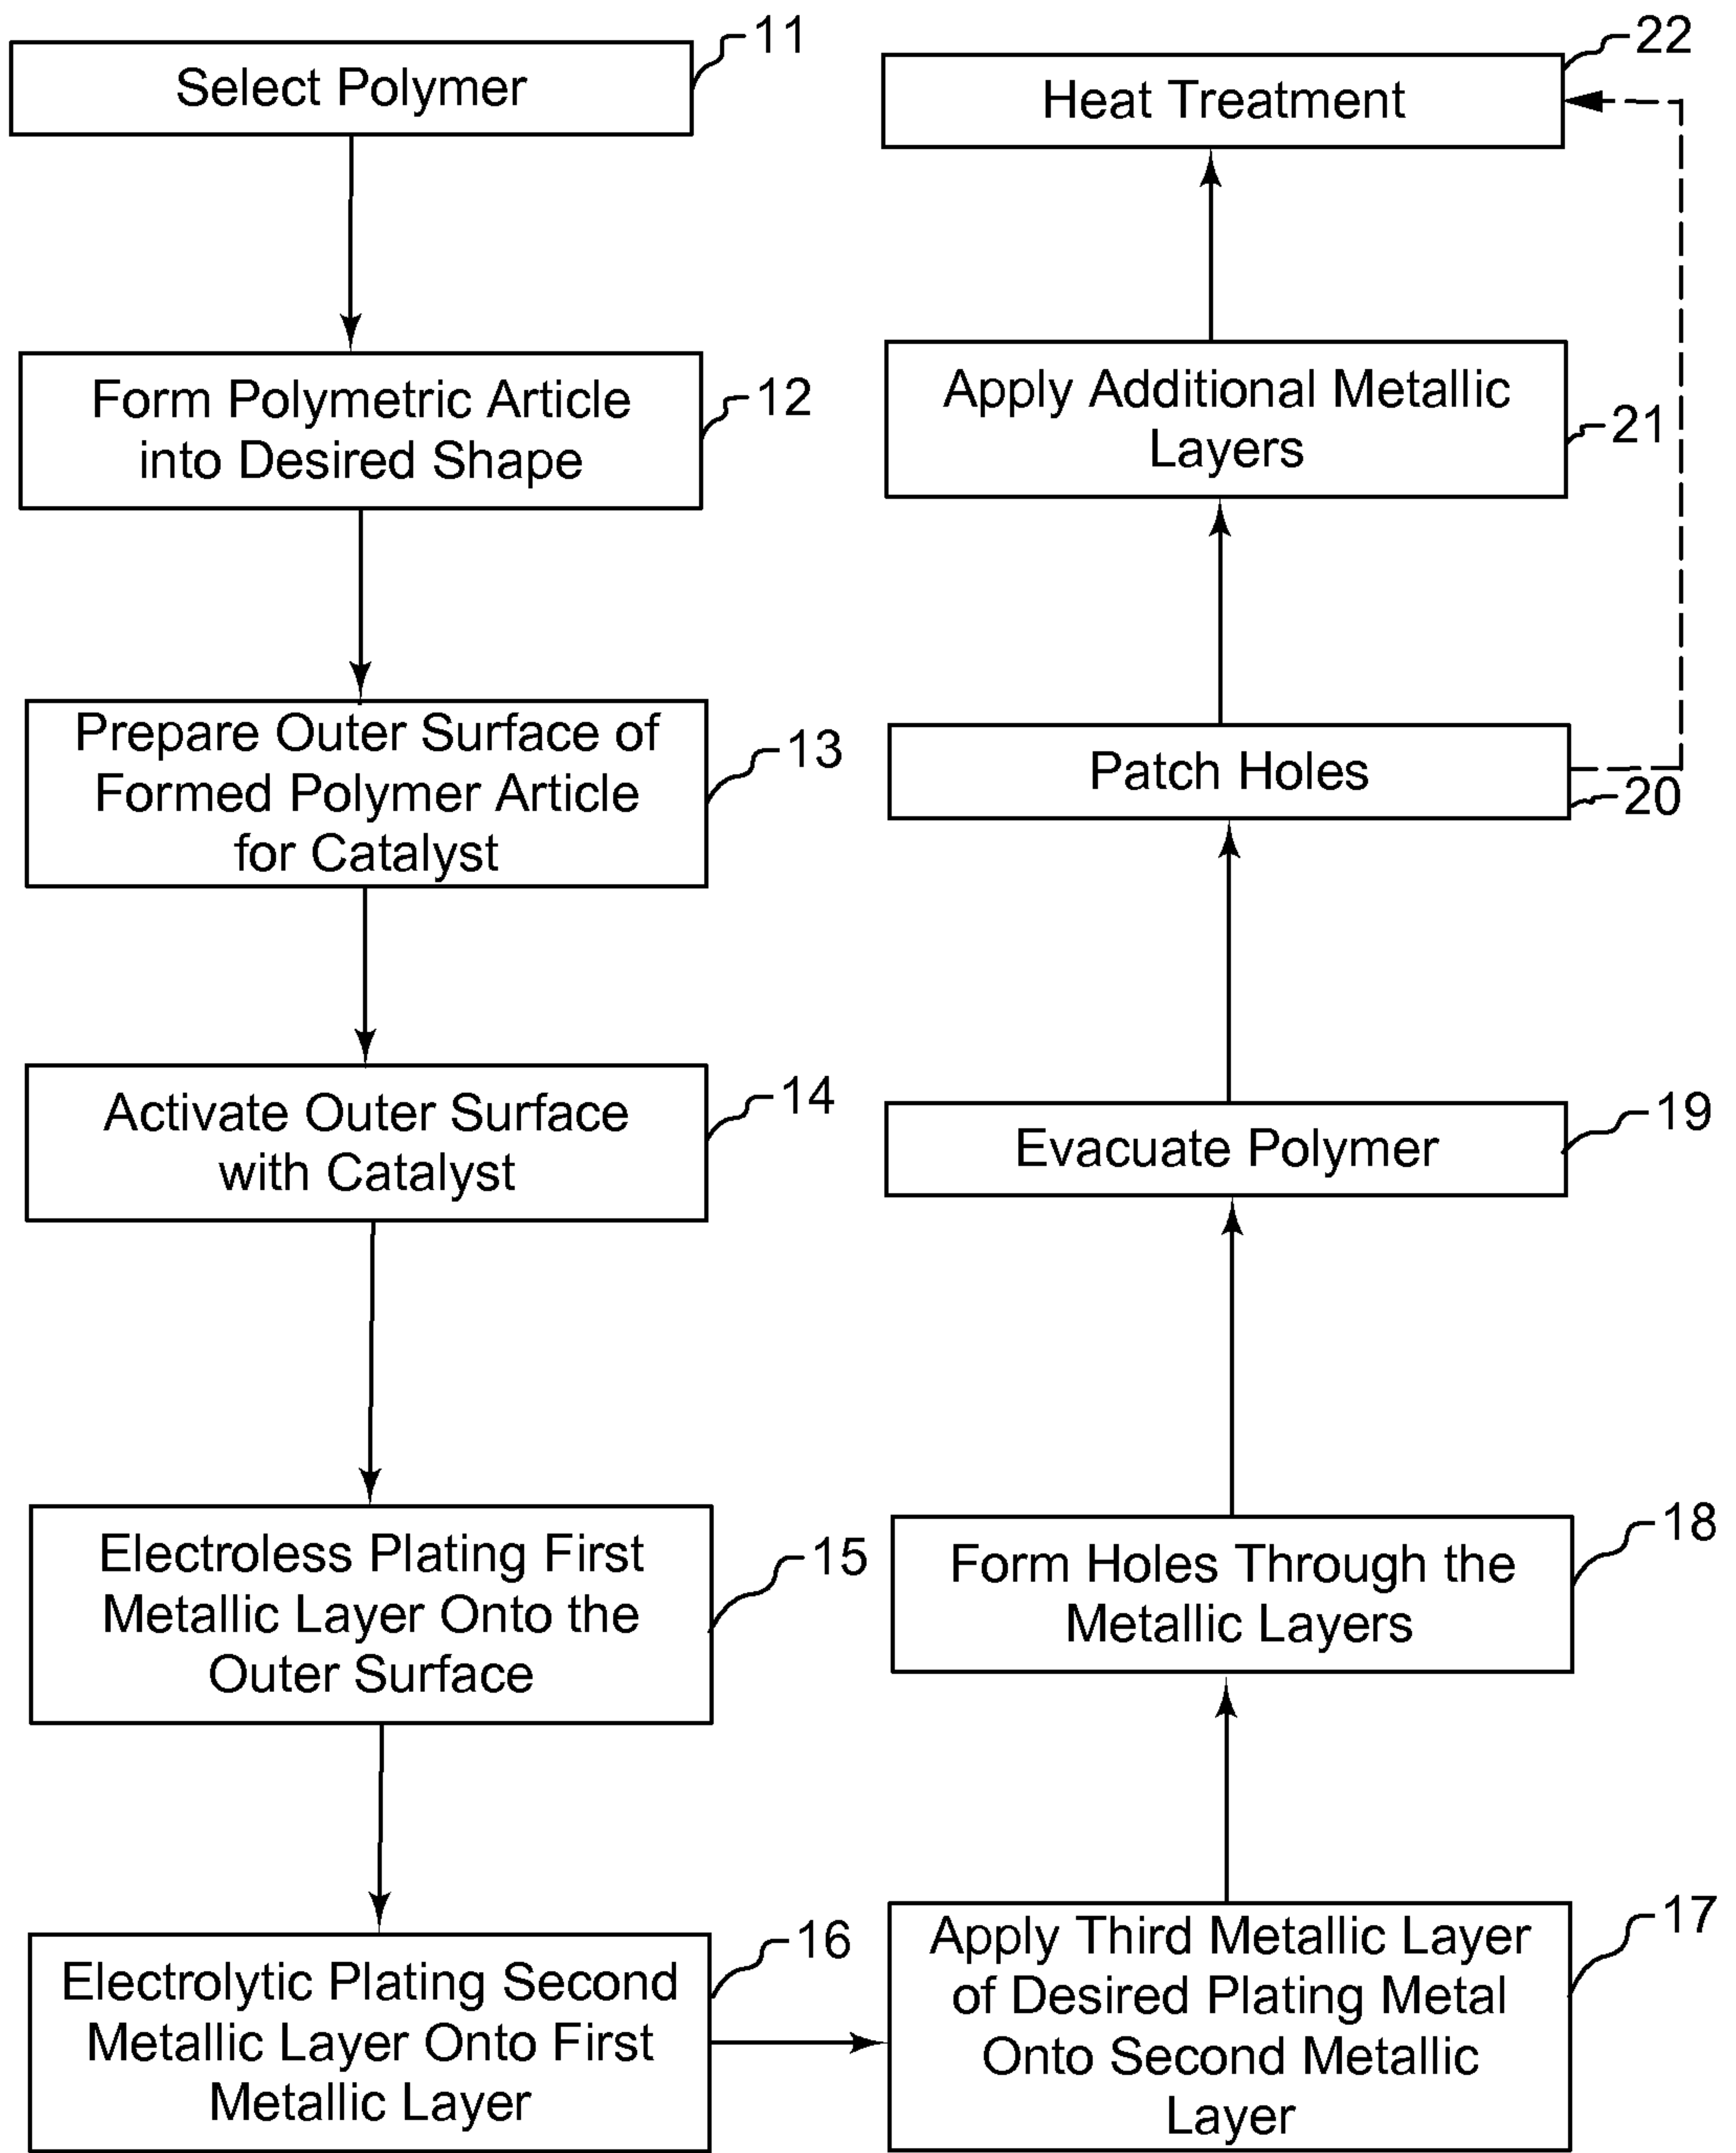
Select Polymer
11

Form Polymetric Article into Desired Shape
12

Prepare Outer Surface of Formed Polymer Article for Catalyst
13

Activate Outer Surface with Catalyst
14

Electroless Plating First Metallic Layer Onto the Outer Surface
15

Electrolytic Plating Second Metallic Layer Onto First Metallic Layer
16

Apply Third Metallic Layer of Desired Plating Metal Onto Second Metallic Layer
17

Form Holes Through the Metallic Layers
18

Evacuate Polymer
19

Patch Holes
20

Apply Additional Metallic Layers
21

Heat Treatment
22